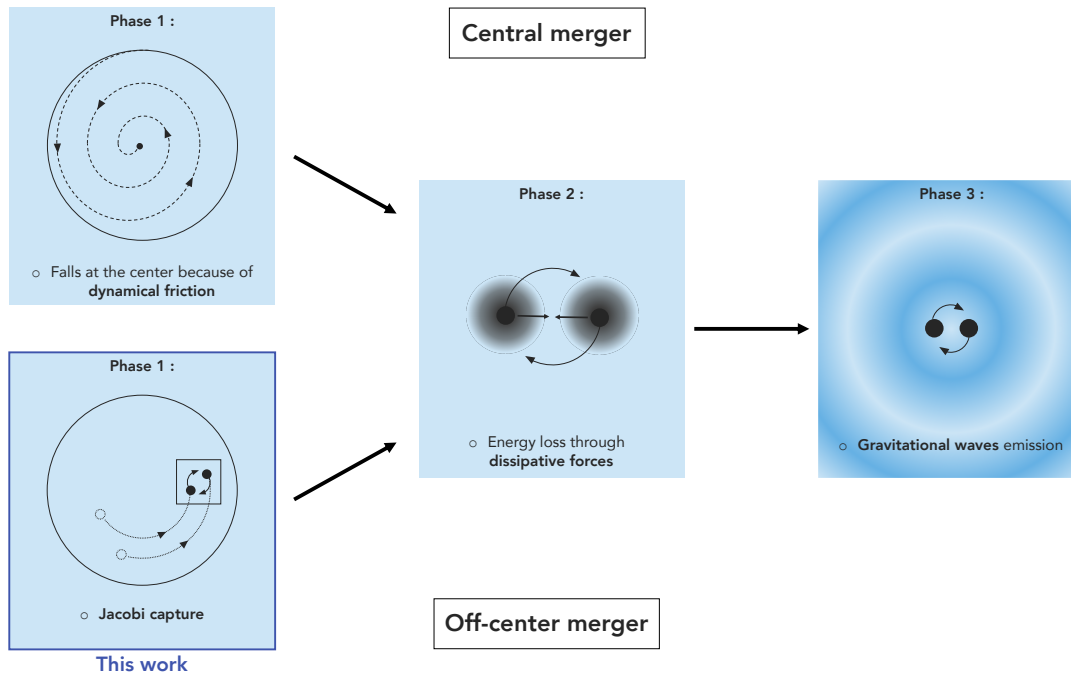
Phase 1 :

○ Falls at the center because of **dynamical friction**

Central merger

Phase 2 :

○ Energy loss through **dissipative forces**

Phase 3 :

○ **Gravitational waves** emission

Phase 1 :

○ **Jacobi capture**

This work

Off-center merger